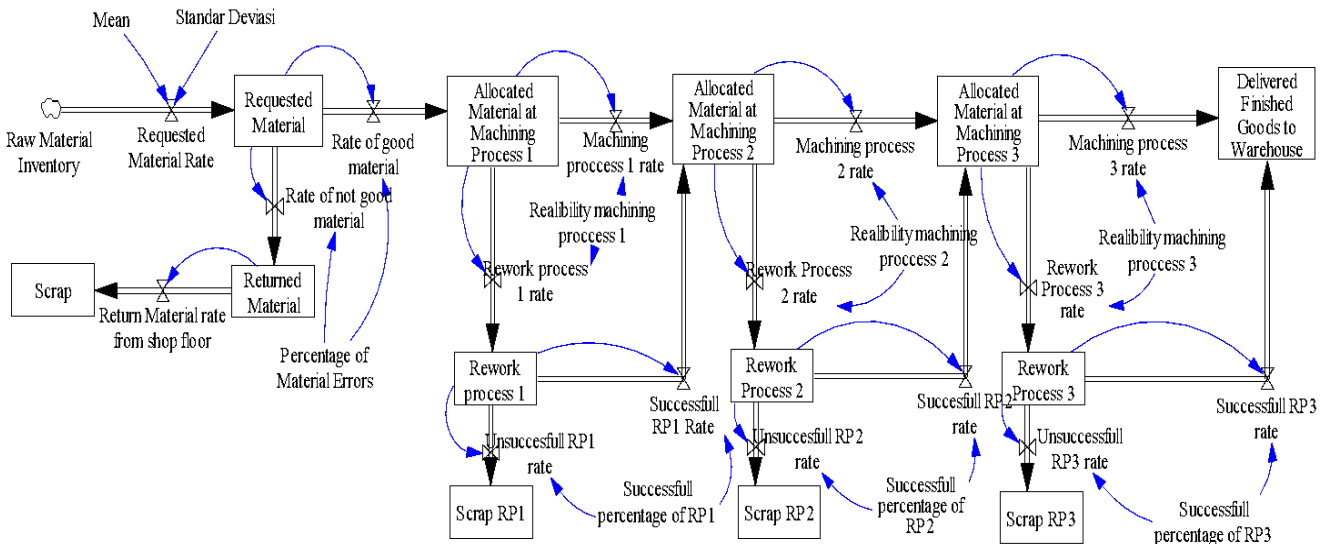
Mean

Standar Deviasi

Raw Material Inventory

Requested Material Rate

Requested Material

Rate of good material

Rate of not good material

Allocated Material at Machining Process 1

Machining proccess 1 rate

Realibility machining proccess 1

Rework process 1 rate

Allocated Material at Machining Process 2

Machining process 2 rate

Realibility machining proccess 2

Rework Process 2 rate

Allocated Material at Machining Process 3

Machining process 3 rate

Realibility machining proccess 3

Rework Process 3 rate

Delivered Finished Goods to Warehouse

Scrap

Returned Material

Return Material rate from shop floor

Percentage of Material Errors

Rework process 1

Successfull RP1 Rate

Unsuccesfull RP1 rate

Scrap RP1

Successfull percentage of RP1

Rework Process 2

Succesfull RP2 rate

Unsuccesfull RP 2 rate

Scrap RP2

Successfull percentage of RP 2

Rework Process 3

Successfull RP3 rate

Unsuccessfull RP3 rate

Scrap RP3

Successfull percentage of RP3